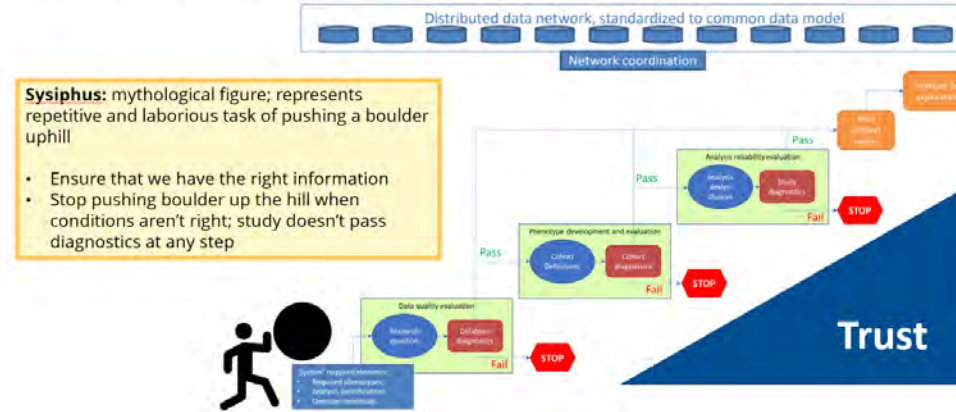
Distributed data network, standardized to common data model

Network coordination

Sysiphus: mythological figure; represents repetitive and laborious task of pushing a boulder uphill

• Ensure that we have the right information
• Stop pushing boulder up the hill when conditions aren't right; study doesn't pass diagnostics at any step

Pass

Pass

Pass

Analysis reliability evaluation

Analysis design choices

Study diagnostics

Fail

STOP

Phenotype development and evaluation

Cohort Definitions

Cohort diagnostics

Fail

STOP

Data quality evaluation

Research question

Database diagnostics

Fail

STOP

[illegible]

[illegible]

Trust